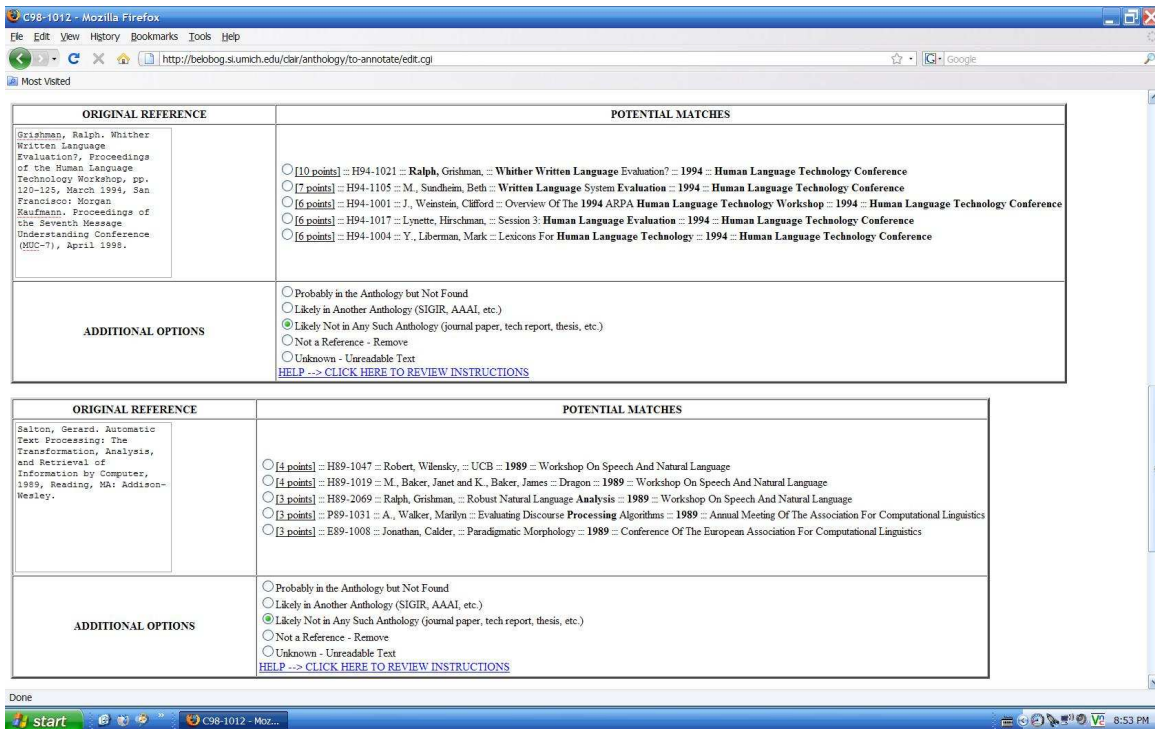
C98-1012 - Mozilla Firefox

File Edit View History Bookmarks Tools Help

http://belobog.si.umich.edu/clair/anthology/to-annotate/edit.cgi

Google

Most Visited

| ORIGINAL REFERENCE | POTENTIAL MATCHES |
|---|---|
| Grishman, Ralph. Whither Written Language Evaluation?, Proceedings of the Human Language Technology Workshop, pp. 120-125, March 1994, San Francisco: Morgan Kaufmann. Proceedings of the Seventh Message Understanding Conference (MUC-7), April 1998. | [10 points] ::: H94-1021 ::: Ralph, Grishman, ::: Whither Written Language Evaluation? ::: 1994 ::: Human Language Technology Conference<br>[7 points] ::: H94-1105 ::: M., Sundheim, Beth ::: Written Language System Evaluation ::: 1994 ::: Human Language Technology Conference<br>[6 points] ::: H94-1001 ::: J., Weinstein, Clifford ::: Overview Of The 1994 ARPA Human Language Technology Workshop ::: 1994 ::: Human Language Technology Conference<br>[6 points] ::: H94-1017 ::: Lynette, Hirschman, ::: Session 3: Human Language Evaluation ::: 1994 ::: Human Language Technology Conference<br>[6 points] ::: H94-1004 ::: Y., Liberman, Mark ::: Lexicons For Human Language Technology ::: 1994 ::: Human Language Technology Conference |
| ADDITIONAL OPTIONS | Probably in the Anthology but Not Found<br>Likely in Another Anthology (SIGIR, AAAI, etc.)<br>Likely Not in Any Such Anthology (journal paper, tech report, thesis, etc.)<br>Not a Reference - Remove<br>Unknown - Unreadable Text<br>HELP --> CLICK HERE TO REVIEW INSTRUCTIONS |

| ORIGINAL REFERENCE | POTENTIAL MATCHES |
|---|---|
| Salton, Gerard. Automatic Text Processing: The Transformation, Analysis, and Retrieval of Information by Computer, 1989, Reading, MA: Addison-Wesley. | [4 points] ::: H89-1047 ::: Robert, Wilensky, ::: UCB ::: 1989 ::: Workshop On Speech And Natural Language<br>[4 points] ::: H89-1019 ::: M., Baker, Janet and K., Baker, James ::: Dragon ::: 1989 ::: Workshop On Speech And Natural Language<br>[3 points] ::: H89-2069 ::: Ralph, Grishman, ::: Robust Natural Language Analysis ::: 1989 ::: Workshop On Speech And Natural Language<br>[3 points] ::: P89-1031 ::: A., Walker, Marilyn ::: Evaluating Discourse Processing Algorithms ::: 1989 ::: Annual Meeting Of The Association For Computational Linguistics<br>[3 points] ::: E89-1008 ::: Jonathan, Calder, ::: Paradigmatic Morphology ::: 1989 ::: Conference Of The European Association For Computational Linguistics |
| ADDITIONAL OPTIONS | Probably in the Anthology but Not Found<br>Likely in Another Anthology (SIGIR, AAAI, etc.)<br>Likely Not in Any Such Anthology (journal paper, tech report, thesis, etc.)<br>Not a Reference - Remove<br>Unknown - Unreadable Text<br>HELP --> CLICK HERE TO REVIEW INSTRUCTIONS |

Done

start C98-1012 - Moz... 8:53 PM